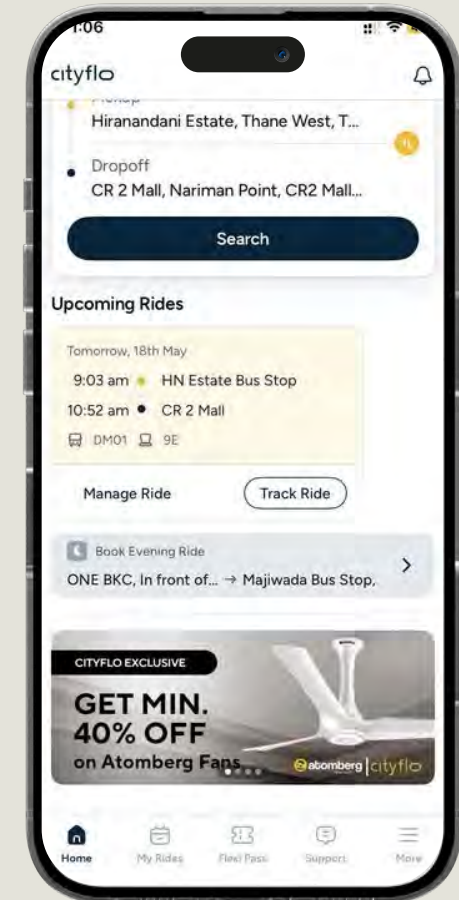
1:06

cityflo

Pickup
Hiranandani Estate, Thane West, T...

Dropoff
CR 2 Mall, Nariman Point, CR2 Mall...

Search

Upcoming Rides

Tomorrow, 18th May
9:03 am HN Estate Bus Stop
10:52 am CR 2 Mall
DM01 9E

Manage Ride
Track Ride

Book Evening Ride
ONE BKC, In front of... → Majiwada Bus Stop,

CITYFLO EXCLUSIVE
GET MIN. 40% OFF
on Atomberg Fans
atomberg | cityflo

Home
My Rides
Flexi Pass
Support
More